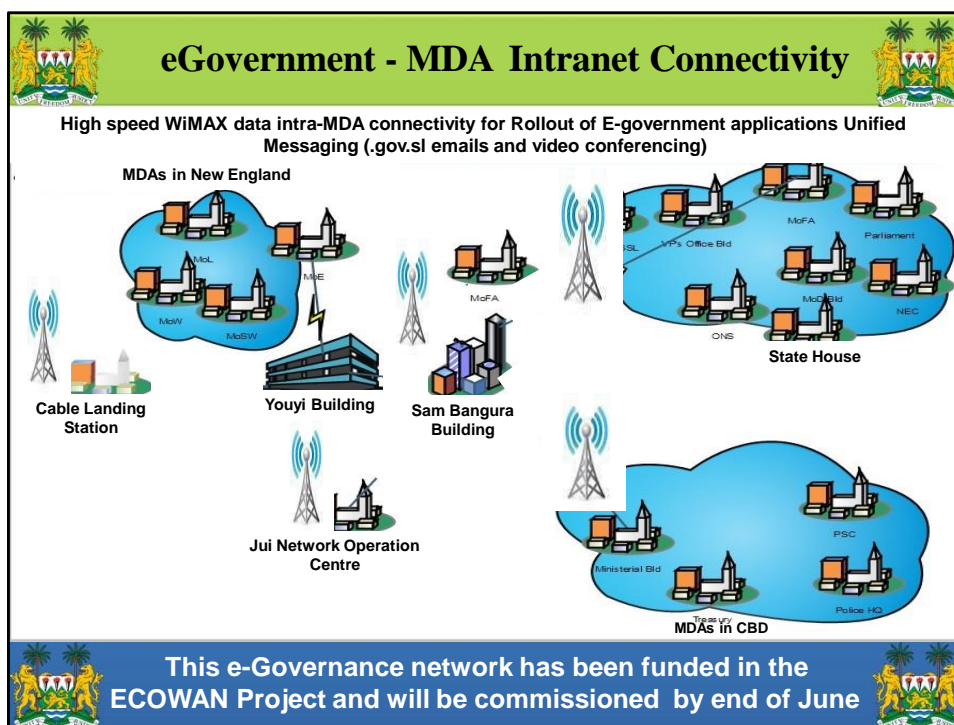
eGovernment - MDA Intranet Connectivity

High speed WiMAX data intra-MDA connectivity for Rollout of E-government applications Unified Messaging (.gov.sl emails and video conferencing)

MDAs in New England

MoL

MoE

MoW

MoSW

Cable Landing Station

Youyi Building

MoFA

Sam Bangura Building

SSL

VPs Office Bld

MoFA

Parliament

MoD Bld

NEC

ONS

State House

Jui Network Operation Centre

PSC

Ministerial Bld

Treasury

Police HQ

MDAs in CBD

This e-Governance network has been funded in the ECOWAN Project and will be commissioned by end of June